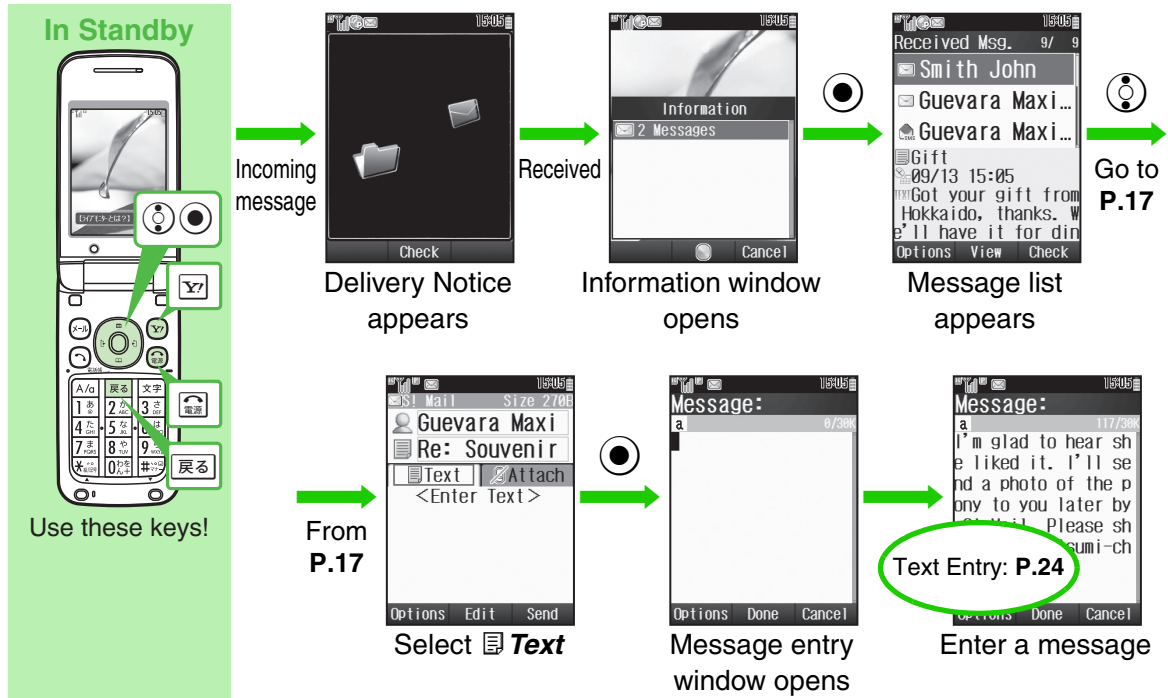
In Standby

Y!

戻る

Use these keys!

Incoming message

15:05

Check

Delivery Notice appears

Received

15:05

Information

2 Messages

Cancel

Information window opens

15:05

Received Msg. 9/ 9

Smith John

Guevara Maxi…

Guevara Maxi…

Gift

09/13 15:05

Got your gift from Hokkaido, thanks. We'll have it for din

Options View Check

Message list appears

Go to P.17

From P.17

15:05

S! Mail Size 270B

Guevara Maxi

Re: Souvenir

Text Attach

<Enter Text>

Options Edit Send

Select Text

15:05

Message:

a 0/30K

Options Done Cancel

Message entry window opens

15:05

Message:

a 117/30K

I'm glad to hear she liked it. I'll send a photo of the pony to you later by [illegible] Mail. Please sh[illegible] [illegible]sumi-ch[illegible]

Text Entry: P.24

Options Done Cancel

Enter a message